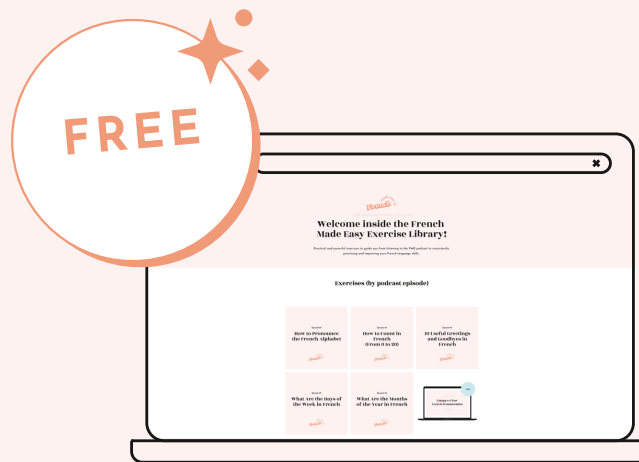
FREE

×

French

Welcome inside the French Made Easy Exercise Library!

Practical and powerful exercises to guide you from listening to the FME podcast to consistently practicing and improving your French language skills.

Exercises (by podcast episode)

Episode
How to Pronounce the French Alphabet

Episode
How to Count in French (From 0 to 20)

Episode
10 Useful Greetings and Goodbyes in French

Episode
What Are the Days of the Week in French

Episode
What Are the Months of the Year in French

Unique a Your French Pronunciation